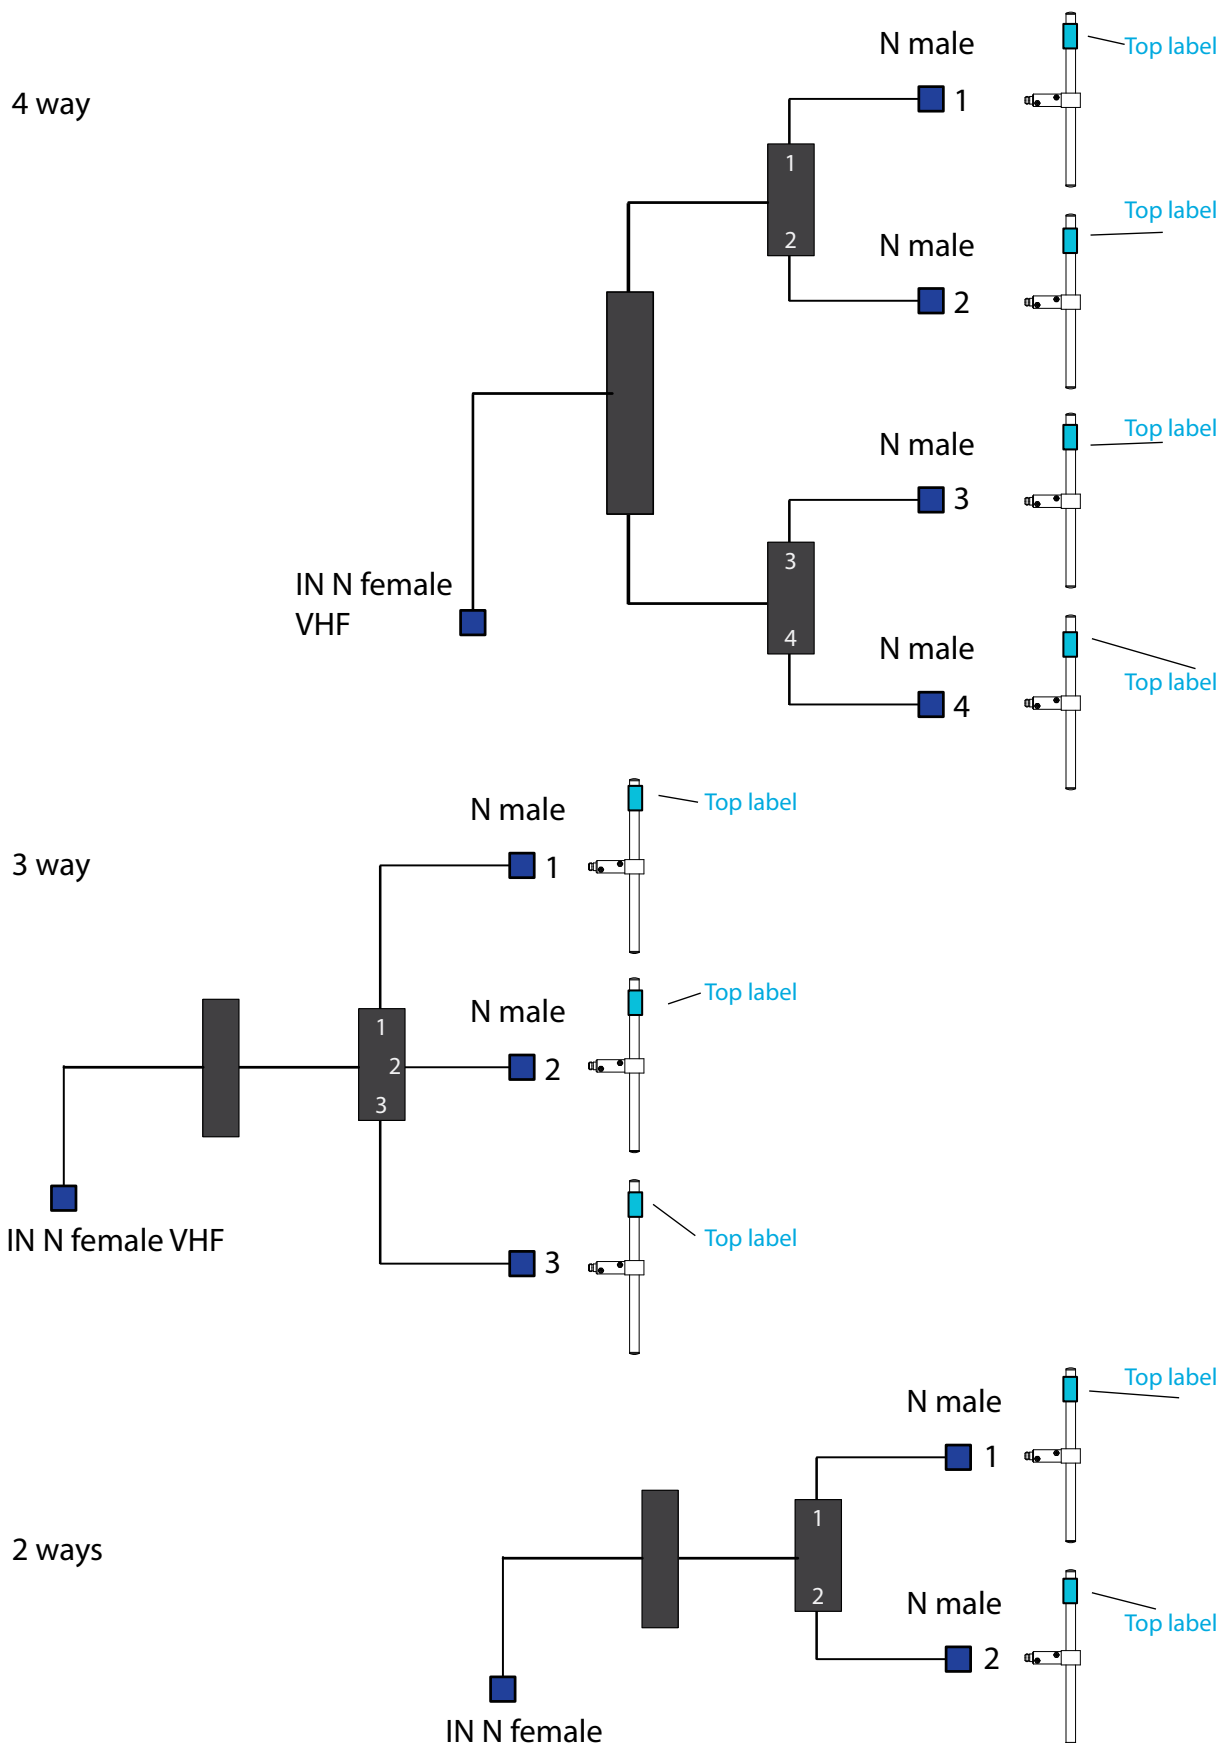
4 way

N male
Top label
1
1
2
Top label
N male
2

Top label
N male
3
3

IN N female
VHF

4
N male
Top label
4

N male
Top label

3 way
1

Top label
N male
1
2
2
3

IN N female VHF

Top label
3

Top label
N male
1

2 ways
1

2
N male
Top label
2

IN N female